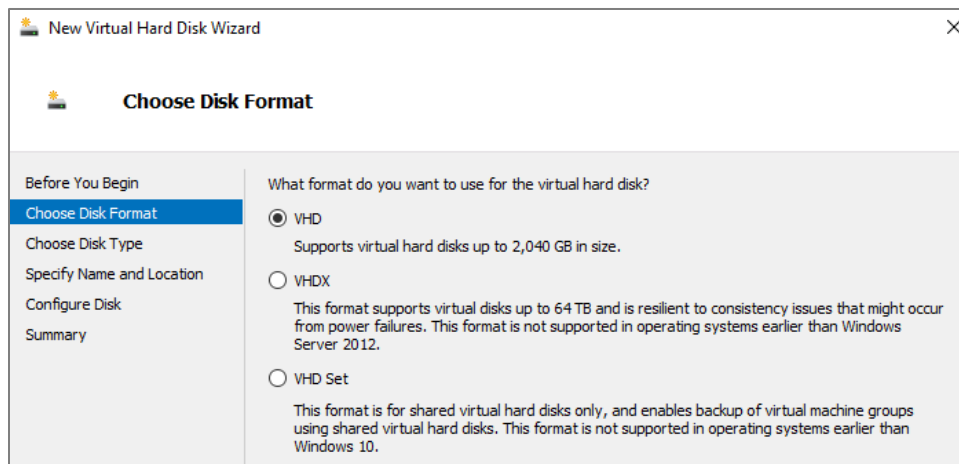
New Virtual Hard Disk Wizard

Choose Disk Format

Before You Begin
Choose Disk Format
Choose Disk Type
Specify Name and Location
Configure Disk
Summary

What format do you want to use for the virtual hard disk?

VHD
Supports virtual hard disks up to 2,040 GB in size.

VHDX
This format supports virtual disks up to 64 TB and is resilient to consistency issues that might occur from power failures. This format is not supported in operating systems earlier than Windows Server 2012.

VHD Set
This format is for shared virtual hard disks only, and enables backup of virtual machine groups using shared virtual hard disks. This format is not supported in operating systems earlier than Windows 10.